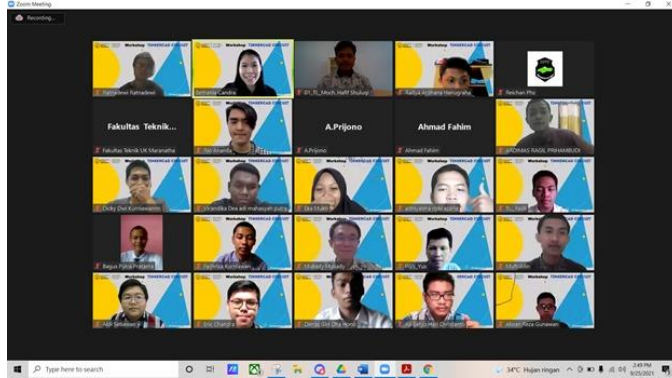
Zoom Meeting

Recording...

Workshop TINKERCAD CIRCUIT

Ratnadewi Ratnadewi

Bethania Candra

01_TL_Moch. Hafif Shulung

Radiya Alghana Hanugraha

Reichan Phu

Fakultas Teknik...

Fakultas Teknik UK Maranatha

A.Prijono

A.Prijono

Ahmad Fahim

Ahmad Fahim

THOMAS RAGIL PRIHAMBUDI

Dicky Dwi Kurniawan

Dika Eka

Bagus Putra Pratama

Fathriza Kurniawan

Abel Setiawan

Eric Chandra

Dendi Dwi Dita Hero

Aldian Reza Gunawan

Type here to search

34°C Hujan ringan

2:49 PM
9/25/2021